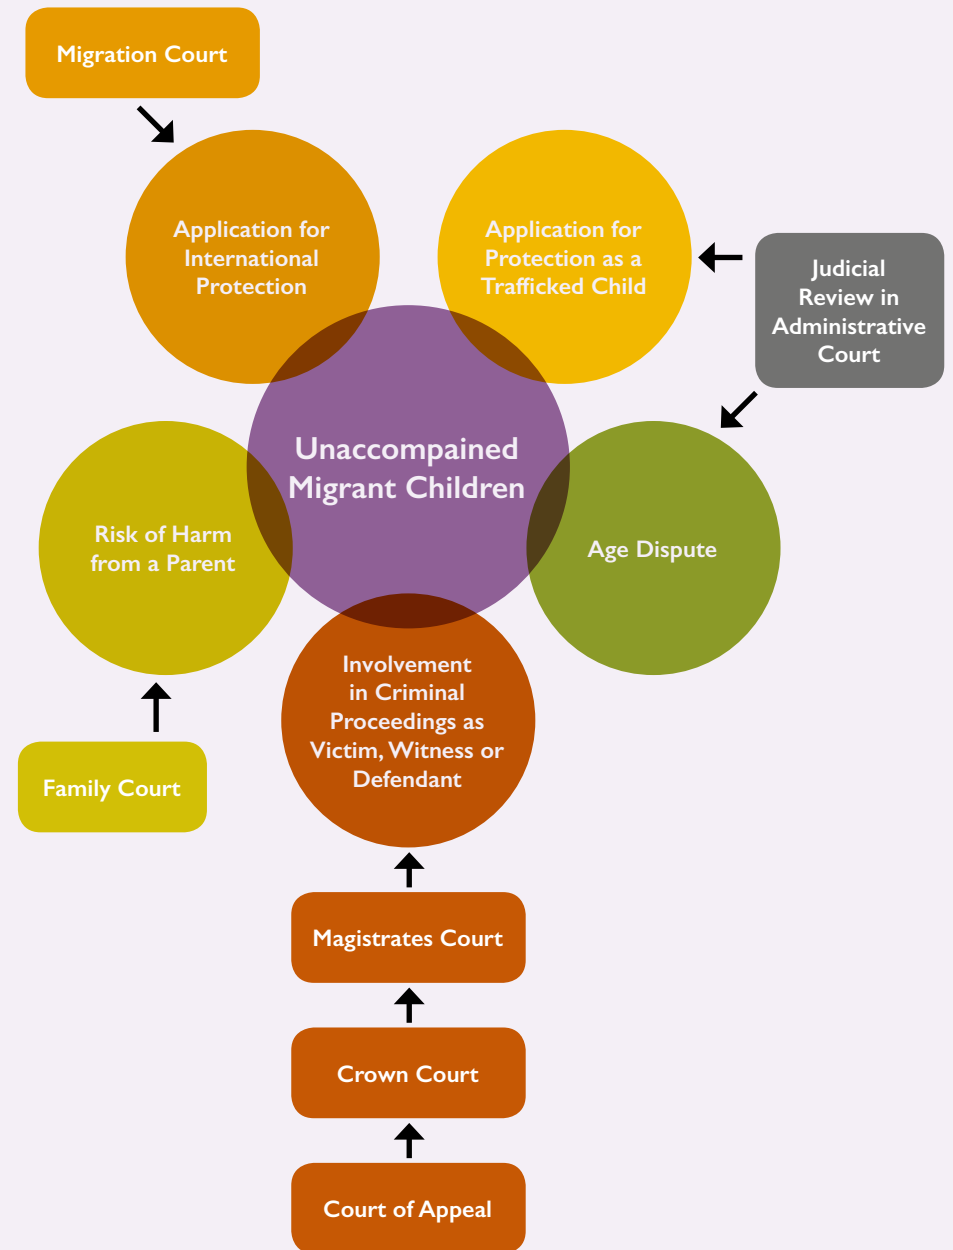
Migration Court

Application for International Protection

Application for Protection as a Trafficked Child

Judicial Review in Administrative Court

Unaccompained Migrant Children

Risk of Harm from a Parent

Age Dispute

Involvement in Criminal Proceedings as Victim, Witness or Defendant

Family Court

Magistrates Court

Crown Court

Court of Appeal